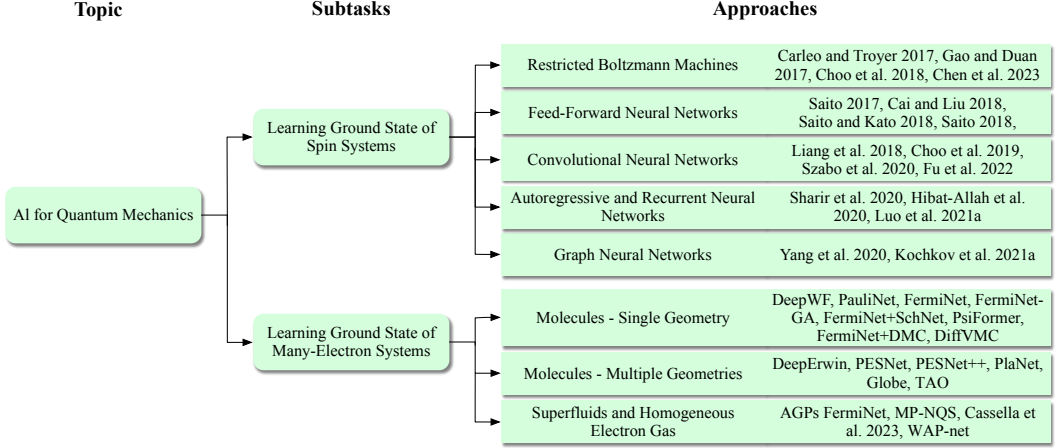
Topic

Subtasks

Approaches

AI for Quantum Mechanics

Learning Ground State of Spin Systems

Restricted Boltzmann Machines

Carleo and Troyer 2017, Gao and Duan 2017, Choo et al. 2018, Chen et al. 2023

Feed-Forward Neural Networks

Saito 2017, Cai and Liu 2018, Saito and Kato 2018, Saito 2018,

Convolutional Neural Networks

Liang et al. 2018, Choo et al. 2019, Szabo et al. 2020, Fu et al. 2022

Autoregressive and Recurrent Neural Networks

Sharir et al. 2020, Hibat-Allah et al. 2020, Luo et al. 2021a

Graph Neural Networks

Yang et al. 2020, Kochkov et al. 2021a

Learning Ground State of Many-Electron Systems

Molecules - Single Geometry

DeepWF, PauliNet, FermiNet, FermiNet-GA, FermiNet+SchNet, PsiFormer, FermiNet+DMC, DiffVMC

Molecules - Multiple Geometries

DeepErwin, PESNet, PESNet++, PlaNet, Globe, TAO

Superfluids and Homogeneous Electron Gas

AGPs FermiNet, MP-NQS, Cassella et al. 2023, WAP-net